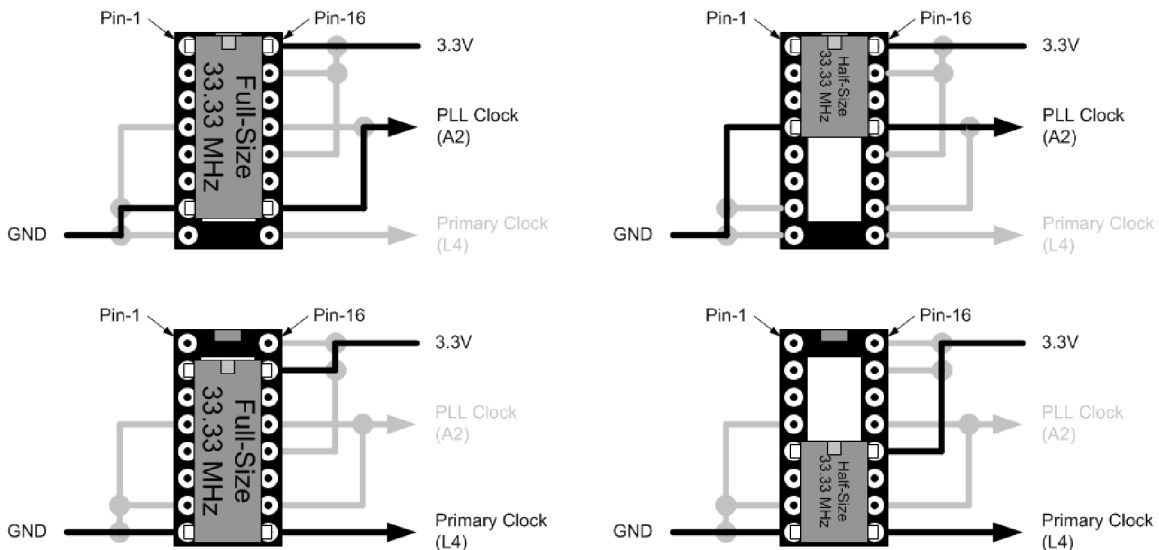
Pin-1
Pin-16
Full-Size 33.33 MHz
3.3V
PLL Clock (A2)
GND
Primary Clock (L4)

Pin-1
Pin-16
Half-Size 33.33 MHz
3.3V
PLL Clock (A2)
GND
Primary Clock (L4)

Pin-1
Pin-16
Full-Size 33.33 MHz
3.3V
PLL Clock (A2)
GND
Primary Clock (L4)

Pin-1
Pin-16
Half-Size 33.33 MHz
3.3V
PLL Clock (A2)
GND
Primary Clock (L4)